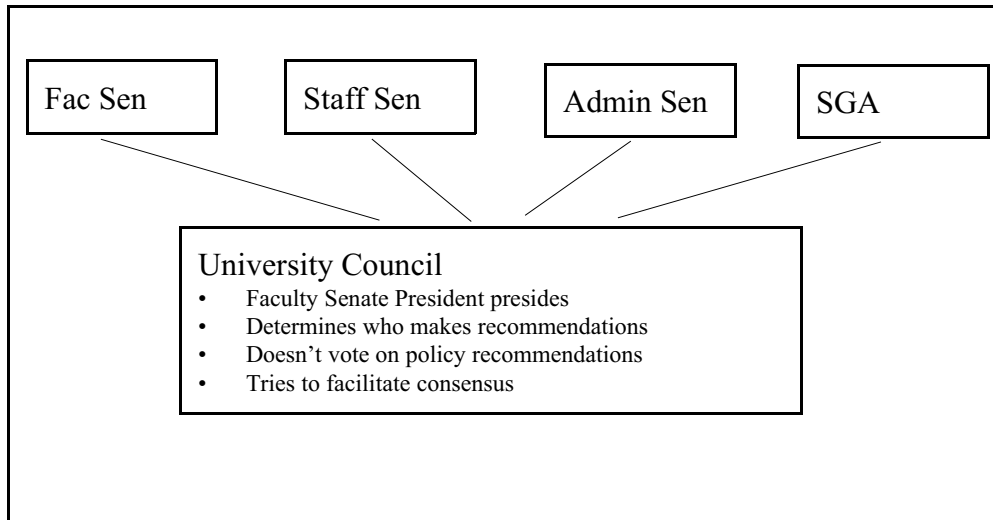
Fac Sen

Staff Sen

Admin Sen

SGA

University Council
• Faculty Senate President presides
• Determines who makes recommendations
• Doesn’t vote on policy recommendations
• Tries to facilitate consensus